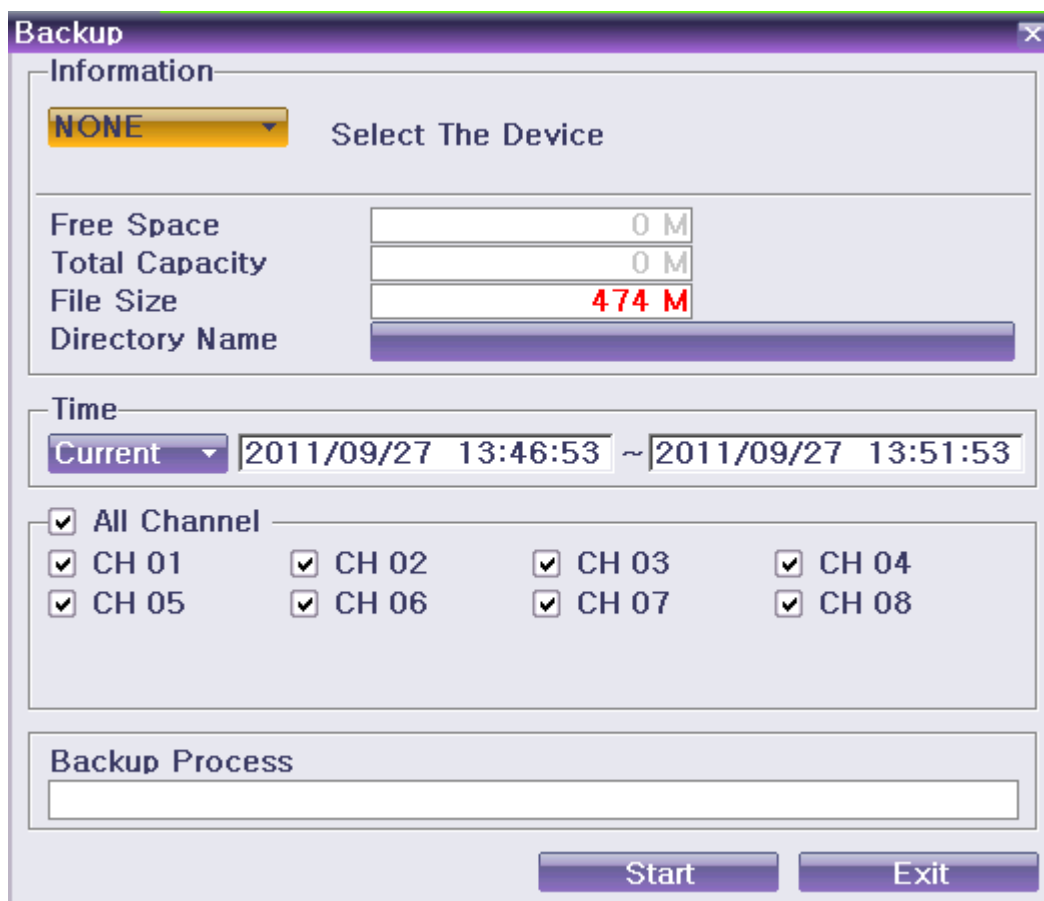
Backup

Information

NONE

Select The Device

Free Space 0 M
Total Capacity 0 M
File Size 474 M
Directory Name

Time

Current 2011/09/27 13:46:53 ~ 2011/09/27 13:51:53

All Channel

CH 01 CH 02 CH 03 CH 04
CH 05 CH 06 CH 07 CH 08

Backup Process

Start Exit